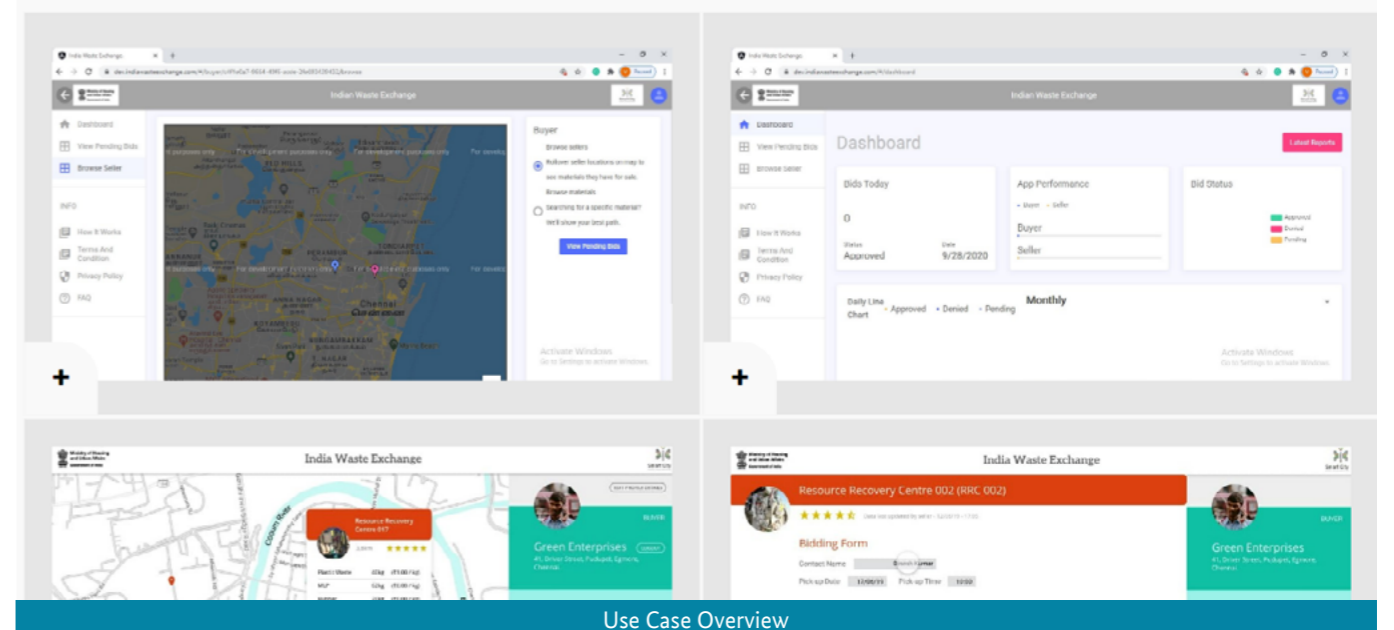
India Waste Exchange

Indian Waste Exchange

Dashboard
View Pending Bids
Browse Seller

INFO
How It Works
Terms And Condition
Privacy Policy
FAQ

Buyer
Browse sellers
Follow seller locations on map to see materials they have for sale.
Browse materials
Searching for a specific material? We'll show you best path.
View Pending Bids

Chennai

Activate Windows
Go to Settings to activate Windows.

+

India Waste Exchange

Indian Waste Exchange

Dashboard
View Pending Bids
Browse Seller

INFO
How It Works
Terms And Condition
Privacy Policy
FAQ

Dashboard
Latest Reports

Bids Today
0
Status
Approved
Date
9/28/2020

App Performance
Buyer Seller
Buyer
Seller

Bid Status
Approved
Denied
Pending

Daily Line Chart
Approved Denied Pending
Monthly

Activate Windows
Go to Settings to activate Windows.

+

India Waste Exchange

Resource Recovery Centre 017

Green Enterprises

India Waste Exchange

Resource Recovery Centre 002 (RRC 002)

Bidding Form
Contact Name
Pick up Date
Pick up Time

Green Enterprises

Use Case Overview